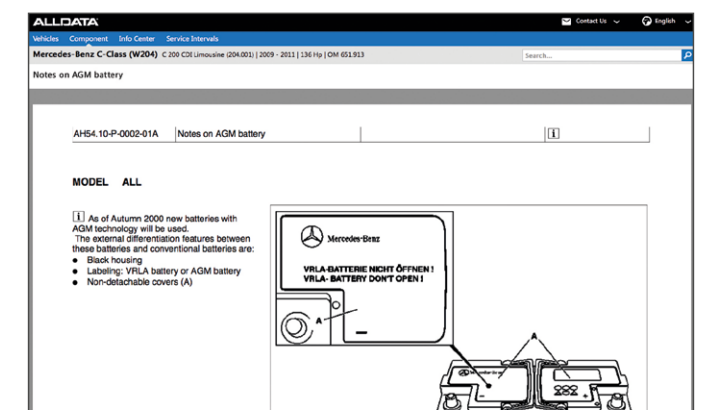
ALLDATA

Contact Us English

Vehicles Component Info Center Service Intervals

Mercedes-Benz C-Class (W204) C 200 CDI Limousine (204.001) | 2009 - 2011 | 136 Hp | OM 651.913

Search...

Notes on AGM battery

| AH54.10-P-0002-01A | Notes on AGM battery | i |
|---|---|---|

MODEL ALL

i As of Autumn 2000 new batteries with AGM technology will be used.
The external differentiation features between these batteries and conventional batteries are:
● Black housing
● Labeling: VRLA battery or AGM battery
● Non-detachable covers (A)

Mercedes-Benz

VRLA-BATTERIE NICHT ÖFFNEN !
VRLA- BATTERY DON'T OPEN !

A

A